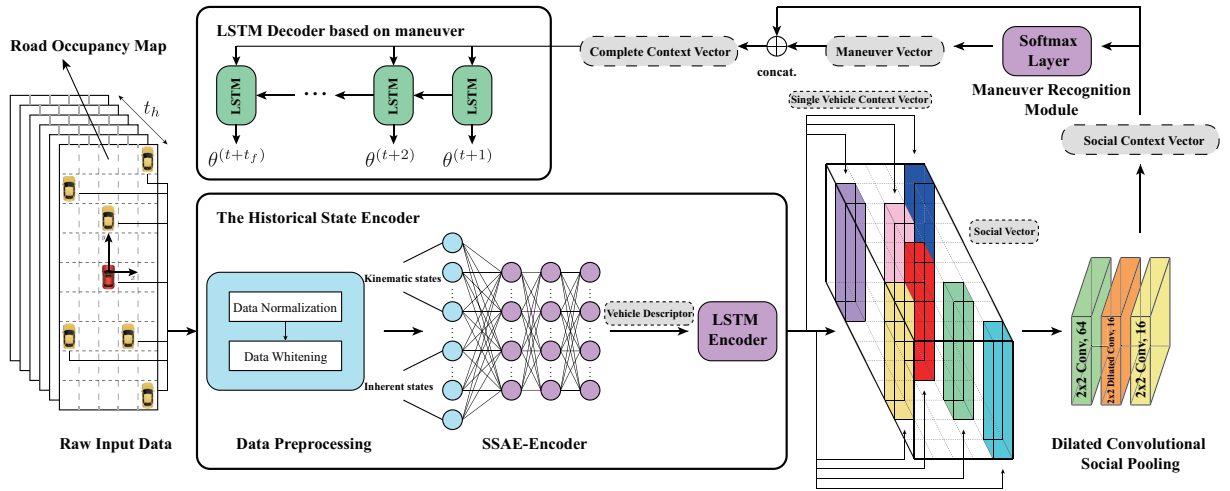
Road Occupancy Map

$t_h$

LSTM Decoder based on maneuver

LSTM

LSTM

LSTM

...

$\theta^{(t+t_f)}$

$\theta^{(t+2)}$

$\theta^{(t+1)}$

Complete Context Vector

concat.

Maneuver Vector

Softmax Layer

Maneuver Recognition Module

Single Vehicle Context Vector

Social Context Vector

The Historical State Encoder

Kinematic states

Data Normalization

Data Whitening

Inherent states

Vehicle Descriptor

LSTM Encoder

Social Vector

2x2 Conv, 64

2x2 Dilated Conv, 16

2x2 Conv, 16

Raw Input Data

Data Preprocessing

SSAE-Encoder

Dilated Convolutional Social Pooling